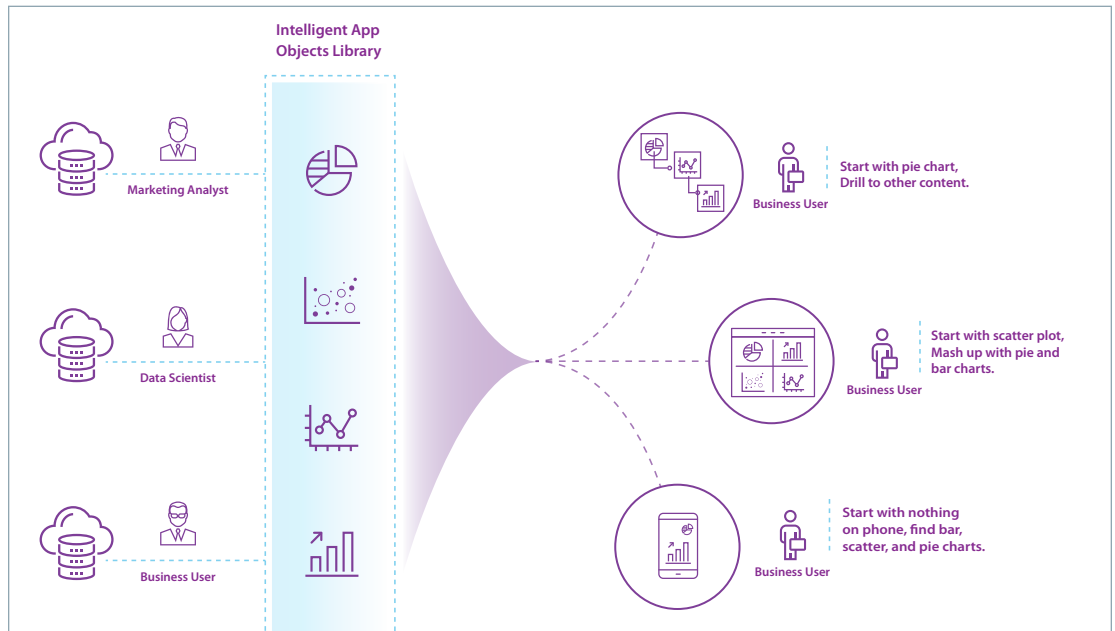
Intelligent App Objects Library

Marketing Analyst

Data Scientist

Business User

Business User

Start with pie chart, Drill to other content.

Business User

Start with scatter plot, Mash up with pie and bar charts.

Business User

Start with nothing on phone, find bar, scatter, and pie charts.